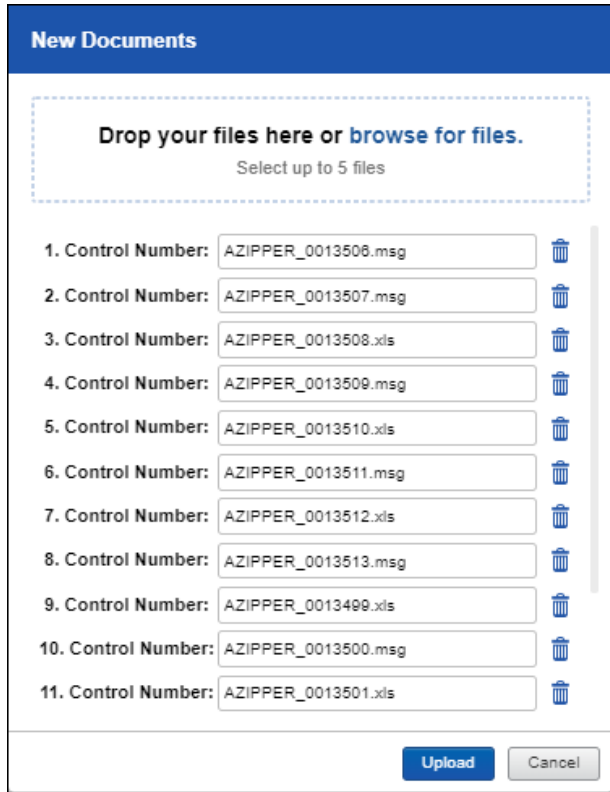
New Documents

Drop your files here or browse for files.
Select up to 5 files

1. Control Number: AZIPPER_0013506.msg
2. Control Number: AZIPPER_0013507.msg
3. Control Number: AZIPPER_0013508.xls
4. Control Number: AZIPPER_0013509.msg
5. Control Number: AZIPPER_0013510.xls
6. Control Number: AZIPPER_0013511.msg
7. Control Number: AZIPPER_0013512.xls
8. Control Number: AZIPPER_0013513.msg
9. Control Number: AZIPPER_0013499.xls
10. Control Number: AZIPPER_0013500.msg
11. Control Number: AZIPPER_0013501.xls

Upload Cancel